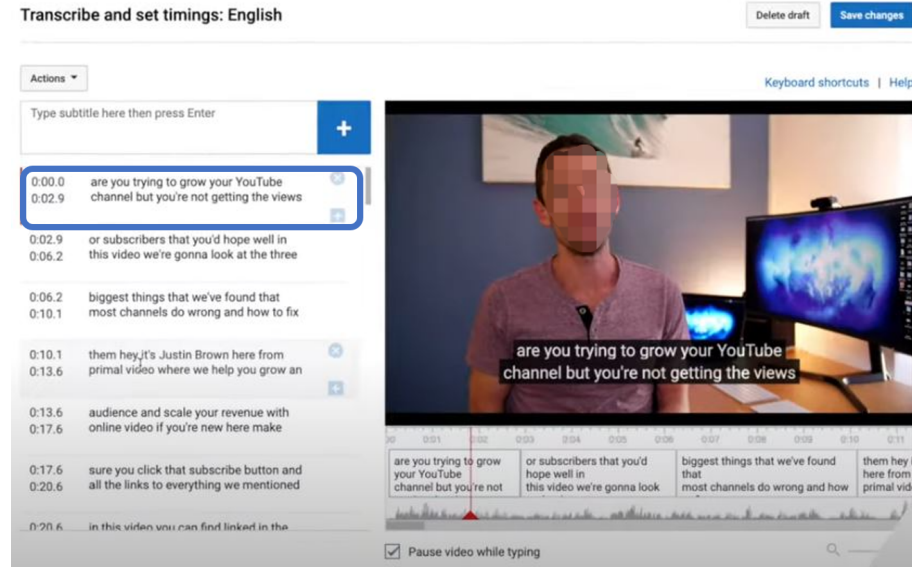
Transcribe and set timings: English

Delete draft

Save changes

Actions

Keyboard shortcuts | Help

Type subtitle here then press Enter

+

0:00.0
0:02.9
are you trying to grow your YouTube channel but you're not getting the views

0:02.9
0:06.2
or subscribers that you'd hope well in this video we're gonna look at the three

0:06.2
0:10.1
biggest things that we've found that most channels do wrong and how to fix

0:10.1
0:13.6
them hey it's Justin Brown here from primal video where we help you grow an

0:13.6
0:17.6
audience and scale your revenue with online video if you're new here make

0:17.6
0:20.6
sure you click that subscribe button and all the links to everything we mentioned

0:20.6
in this video you can find linked in the

are you trying to grow your YouTube channel but you're not getting the views

00 0:01 0:02 0:03 0:04 0:05 0:06 0:07 0:08 0:09 0:10 0:11

are you trying to grow your YouTube channel but you're not

or subscribers that you'd hope well in this video we're gonna look

biggest things that we've found that most channels do wrong and how

them hey here from primal vi

Pause video while typing